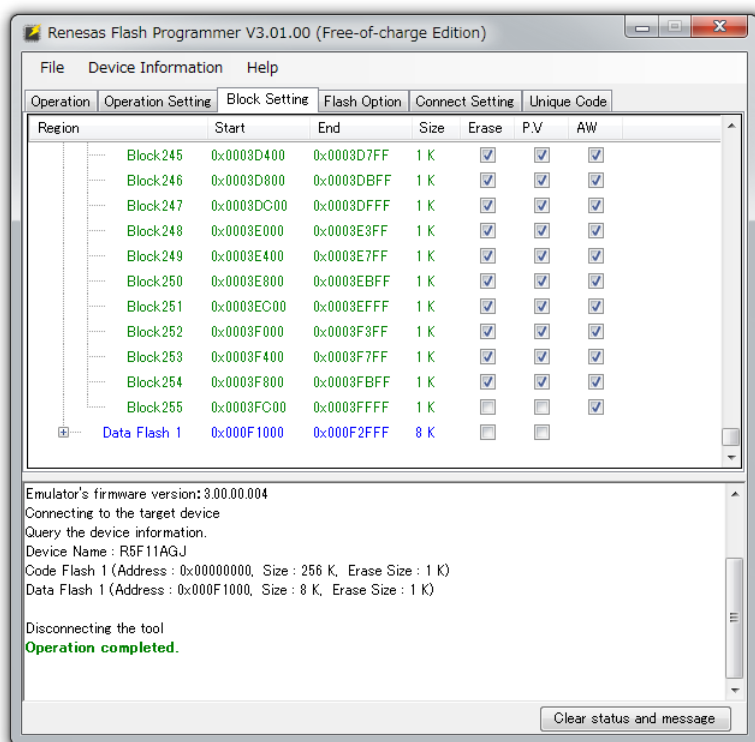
Renesas Flash Programmer V3.01.00 (Free-of-charge Edition)

File Device Information Help

Operation | Operation Setting | Block Setting | Flash Option | Connect Setting | Unique Code

| Region | Start | End | Size | Erase | P.V | AW |
|---|---|---|---|---|---|---|
| Block245 | 0x0003D400 | 0x0003D7FF | 1 K | ☑ | ☑ | ☑ |
| Block246 | 0x0003D800 | 0x0003DBFF | 1 K | ☑ | ☑ | ☑ |
| Block247 | 0x0003DC00 | 0x0003DFFF | 1 K | ☑ | ☑ | ☑ |
| Block248 | 0x0003E000 | 0x0003E3FF | 1 K | ☑ | ☑ | ☑ |
| Block249 | 0x0003E400 | 0x0003E7FF | 1 K | ☑ | ☑ | ☑ |
| Block250 | 0x0003E800 | 0x0003EBFF | 1 K | ☑ | ☑ | ☑ |
| Block251 | 0x0003EC00 | 0x0003EFFF | 1 K | ☑ | ☑ | ☑ |
| Block252 | 0x0003F000 | 0x0003F3FF | 1 K | ☑ | ☑ | ☑ |
| Block253 | 0x0003F400 | 0x0003F7FF | 1 K | ☑ | ☑ | ☑ |
| Block254 | 0x0003F800 | 0x0003FBFF | 1 K | ☑ | ☑ | ☑ |
| Block255 | 0x0003FC00 | 0x0003FFFF | 1 K | ☐ | ☐ | ☑ |
| Data Flash 1 | 0x000F1000 | 0x000F2FFF | 8 K | ☐ | ☐ | |

Emulator's firmware version: 3.00.00.004
Connecting to the target device
Query the device information.
Device Name : R5F11AGJ
Code Flash 1 (Address : 0x00000000, Size : 256 K, Erase Size : 1 K)
Data Flash 1 (Address : 0x000F1000, Size : 8 K, Erase Size : 1 K)

Disconnecting the tool
Operation completed.

Clear status and message